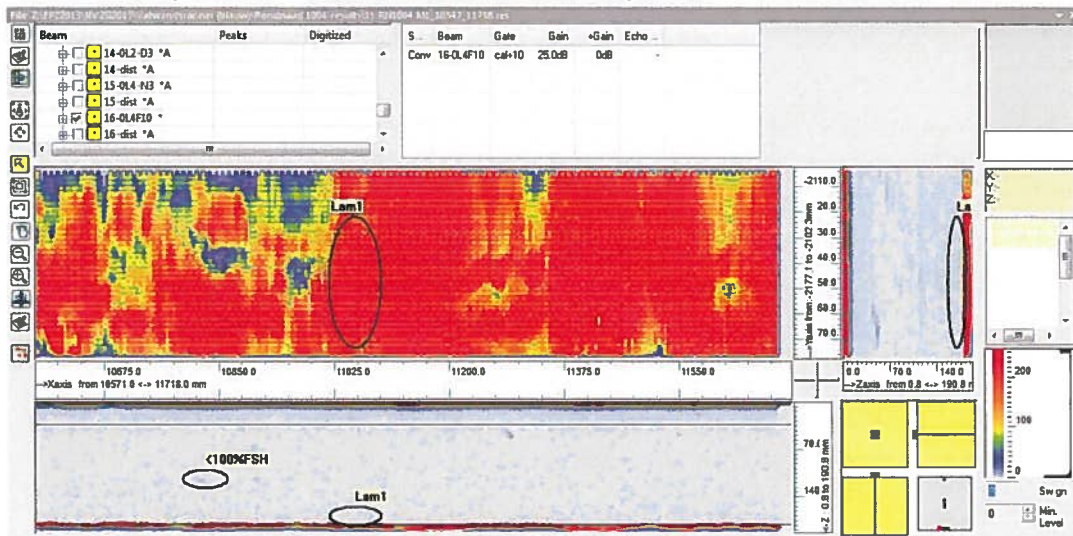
File: Z:\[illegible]

| Beam | Peaks | Digitized |
|---|---|---|
| 14-0L2-D3 *A | | |
| 14-dist *A | | |
| 15-0L4-N3 *A | | |
| 15-dist *A | | |
| 16-0L4F10 * | | |
| 16-dist *A | | |

| S... | Beam | Gate | Gain | +Gain | Echo ... |
|---|---|---|---|---|---|
| Conv | 16-0L4F10 | cal+10 | 25.0dB | 0dB | - |

Lam1

-2110.0
20.0
30.0
40.0
50.0
60.0
70.0

Yaxis from -2177.1 to -2102.3mm

10675.0 10850.0 11025.0 11200.0 11375.0 11550.0

Xaxis from 10571.8 <-> 11718.0 mm

0.0 70.0 140.0

Xaxis from 0.0 <-> 190.8 mm

La

200
100
0

<100%FSH

Lam1

70.0
140.0

Z 0.0 to 190.8 mm

Sw gn

0

Min. Level